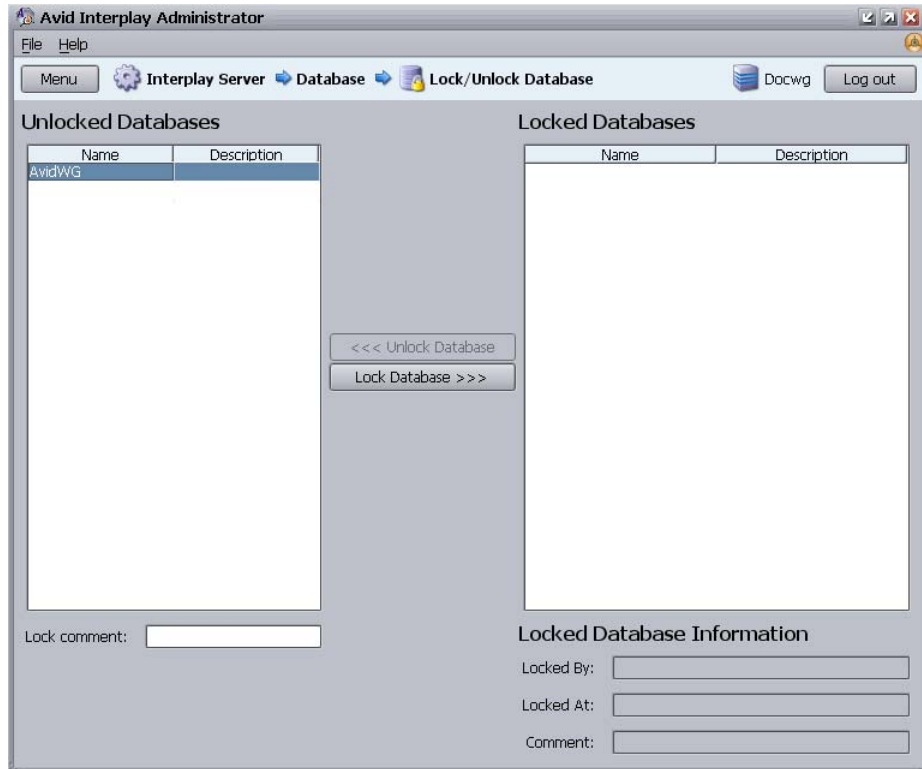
Avid Interplay Administrator

File Help

Menu Interplay Server Database Lock/Unlock Database Docwg Log out

Unlocked Databases

| Name | Description |
|---|---|
| AvidWG | |

Lock comment:

<<< Unlock Database

Lock Database >>>

Locked Databases

| Name | Description |
|---|---|

Locked Database Information

Locked By:

Locked At:

Comment: